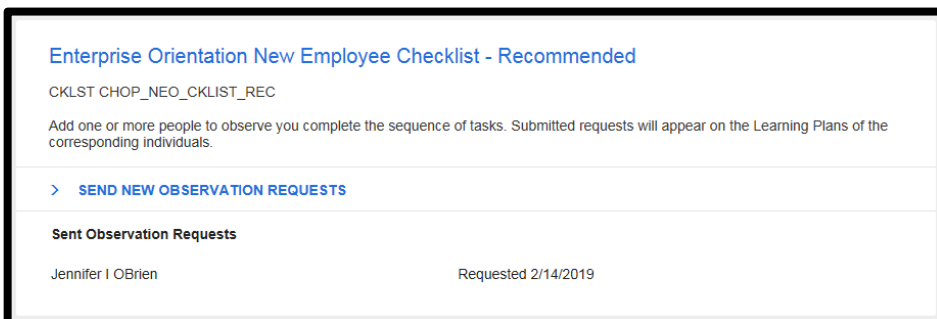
Enterprise Orientation New Employee Checklist - Recommended

CKLST CHOP_NEO_CKLIST_REC

Add one or more people to observe you complete the sequence of tasks. Submitted requests will appear on the Learning Plans of the corresponding individuals.

> SEND NEW OBSERVATION REQUESTS

Sent Observation Requests

Jennifer I OBrien Requested 2/14/2019